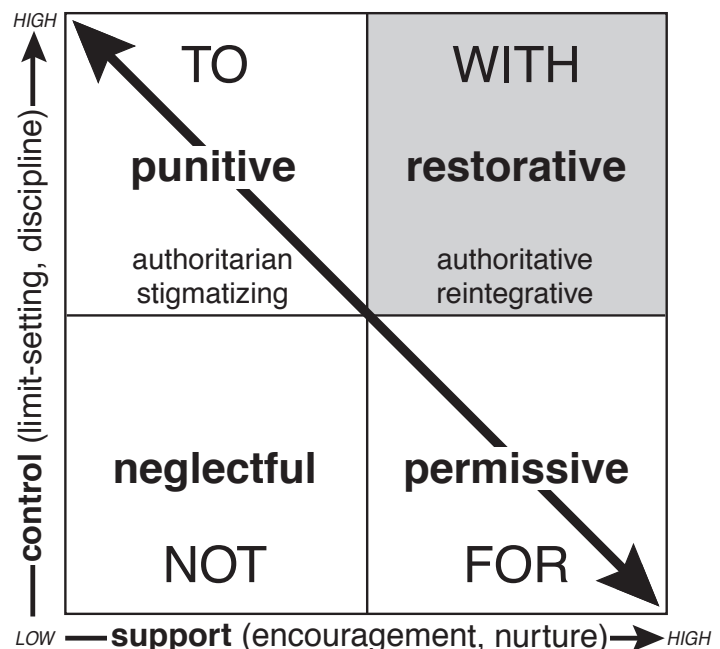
HIGH

control (limit-setting, discipline)

TO

punitive

authoritarian
stigmatizing

WITH

restorative

authoritative
reintegrative

neglectful

NOT

permissive

FOR

LOW support (encouragement, nurture) HIGH